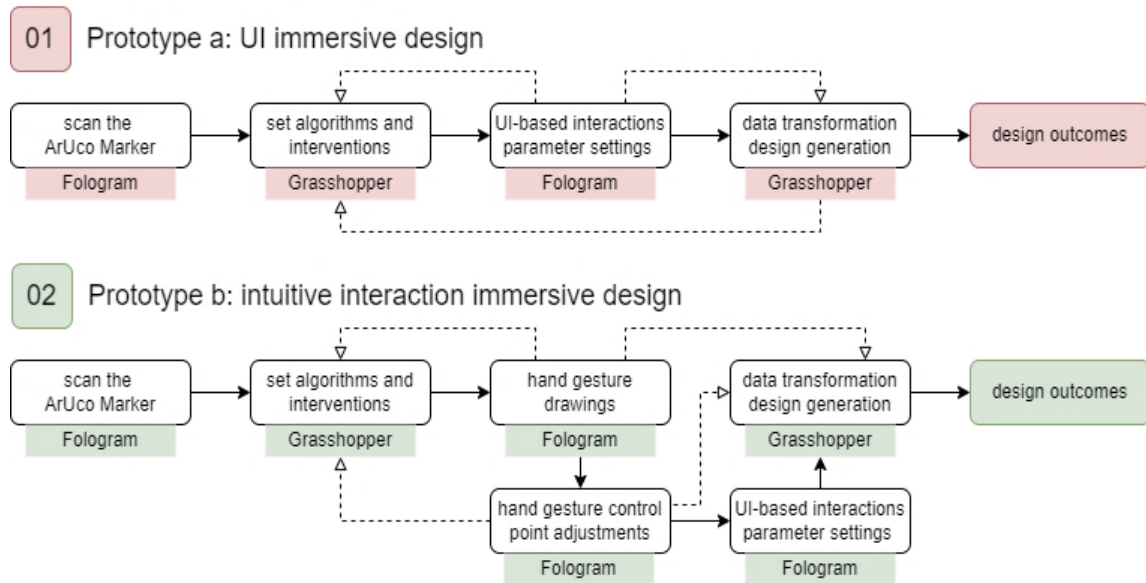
01 Prototype a: UI immersive design

scan the ArUco Marker
Fologram

set algorithms and interventions
Grasshopper

UI-based interactions parameter settings
Fologram

data transformation design generation
Grasshopper

design outcomes

02 Prototype b: intuitive interaction immersive design

scan the ArUco Marker
Fologram

set algorithms and interventions
Grasshopper

hand gesture drawings
Fologram

data transformation design generation
Grasshopper

design outcomes

hand gesture control point adjustments
Fologram

UI-based interactions parameter settings
Fologram